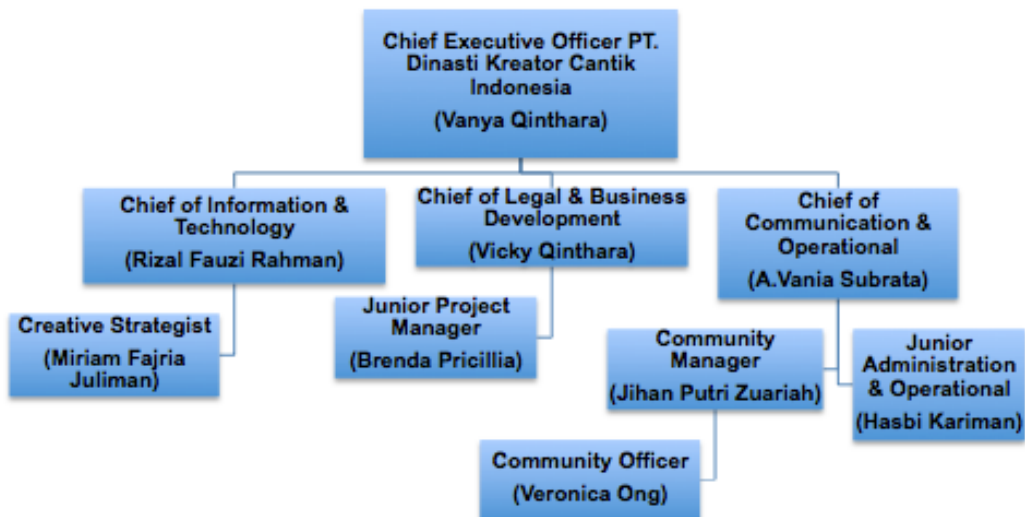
Chief Executive Officer PT. Dinasti Kreator Cantik Indonesia

(Vanya Qinthara)

Chief of Information & Technology

(Rizal Fauzi Rahman)

Chief of Legal & Business Development

(Vicky Qinthara)

Chief of Communication & Operational

(A.Vania Subrata)

Creative Strategist

(Miriam Fajria Juliman)

Junior Project Manager

(Brenda Pricillia)

Community Manager

(Jihan Putri Zuariah)

Junior Administration & Operational

(Hasbi Kariman)

Community Officer

(Veronica Ong)